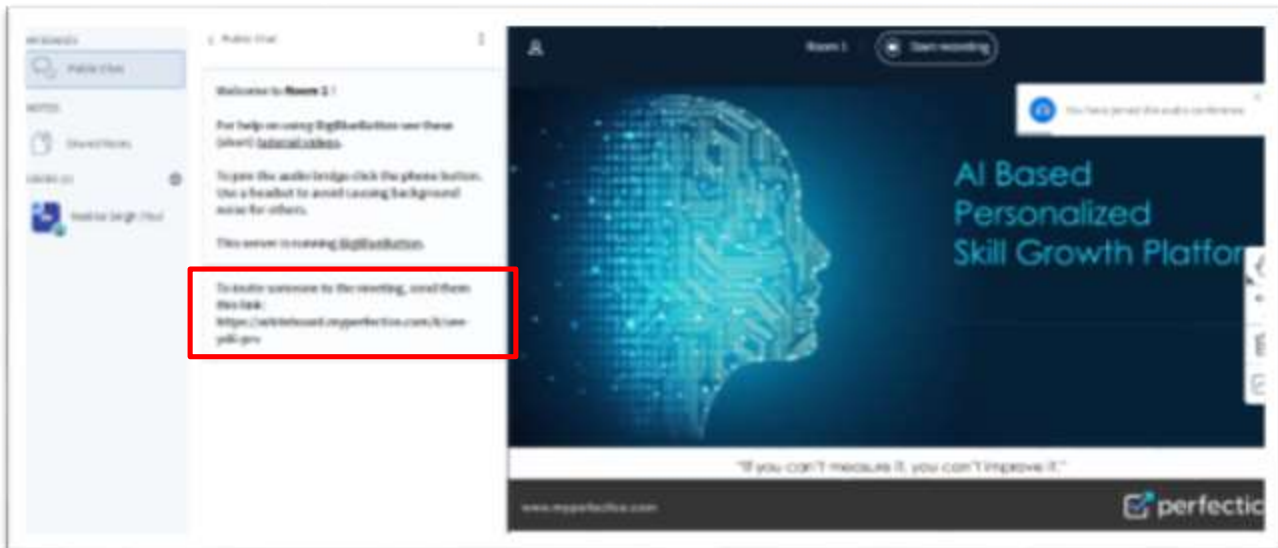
MESSAGES

Public Chat

NOTES

Shared Notes

USERS (1)

Nishtha Singh (You)

Public Chat

Welcome to Room 1!

For help on using BigBlueButton see these (short) tutorial videos.

To join the audio bridge click the phone button. Use a headset to avoid causing background noise for others.

This server is running BigBlueButton.

To invite someone to the meeting, send them this link: https://whiteboard.myperfection.com/b/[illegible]

Room 1

Start recording

You have joined the audio conference

AI Based Personalized Skill Growth Platfor

"If you can't measure it, you can't improve it."

www.myperfection.com

perfectio